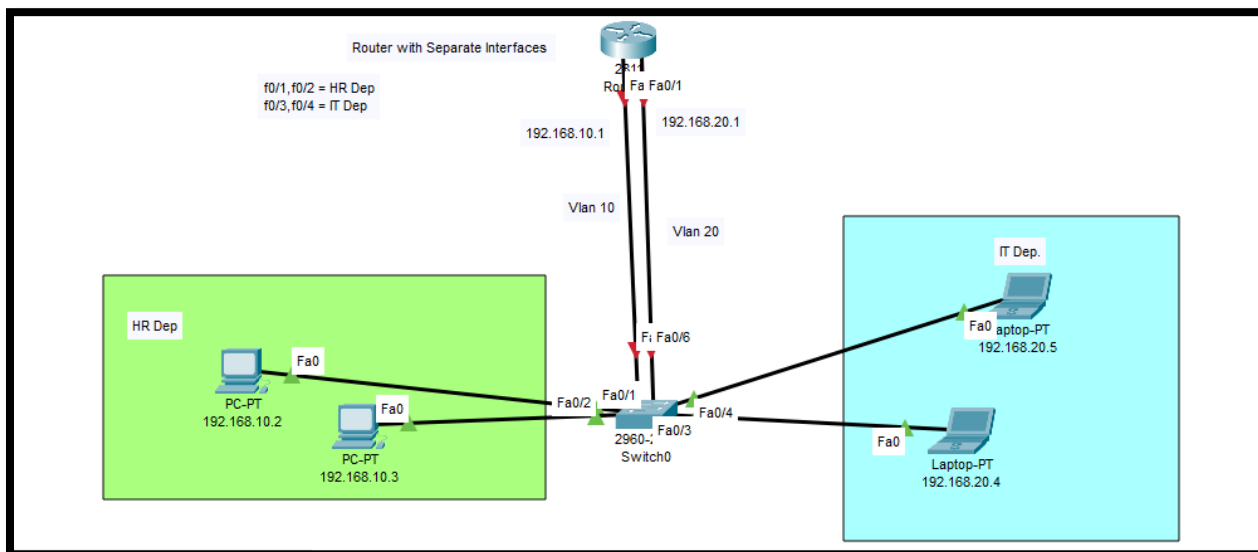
Router with Separate Interfaces

f0/1,f0/2 = HR Dep
f0/3,f0/4 = IT Dep

2811
Ro Fa Fa0/1

192.168.10.1

192.168.20.1

Vlan 10

Vlan 20

IT Dep.

HR Dep

Fi Fa0/6

Fa0
aptop-PT
192.168.20.5

Fa0
PC-PT
192.168.10.2

Fa0
PC-PT
192.168.10.3

Fa0/2
Fa0/1
2960-2
Fa0/3
Switch0
Fa0/4

Fa0
Laptop-PT
192.168.20.4